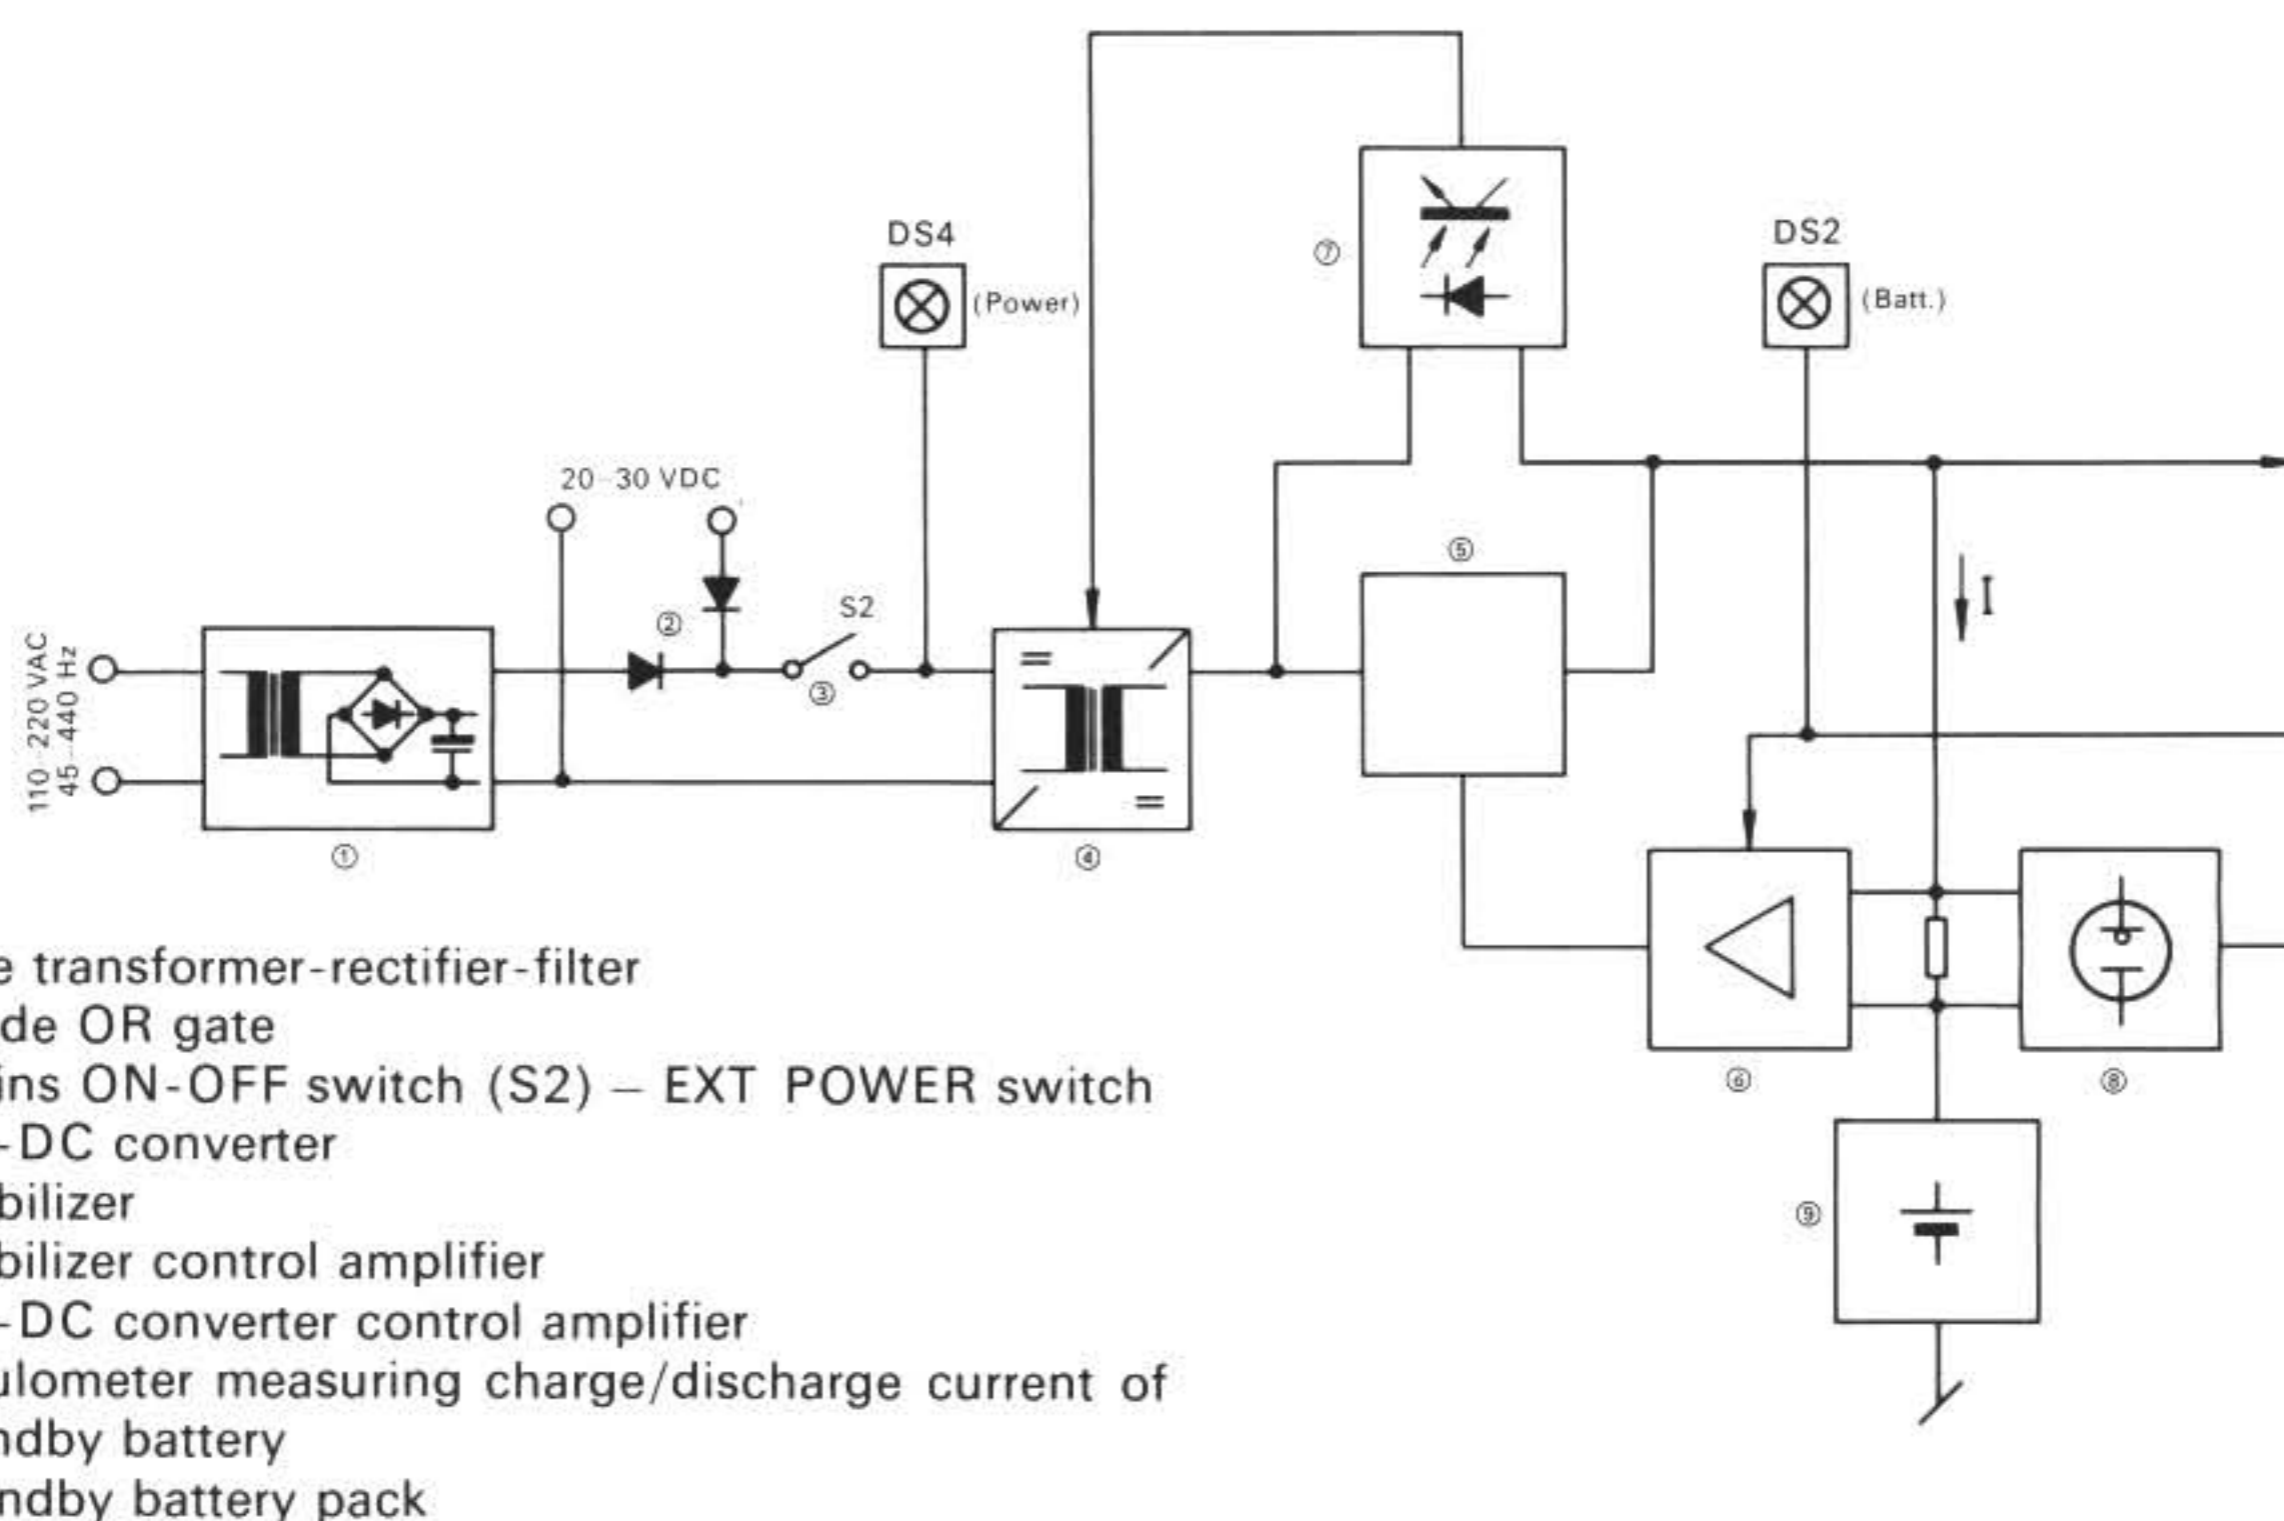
DS4
(Power)
⑦
DS2
(Batt.)
20–30 VDC
⑤
②
S2
I
③
110–220 VAC
45–440 Hz
①
④
⑥
⑧
⑨

e transformer-rectifier-filter
de OR gate
ins ON-OFF switch (S2) – EXT POWER switch
-DC converter
bilizer
bilizer control amplifier
-DC converter control amplifier
ulometer measuring charge/discharge current of
ndby battery
ndby battery pack